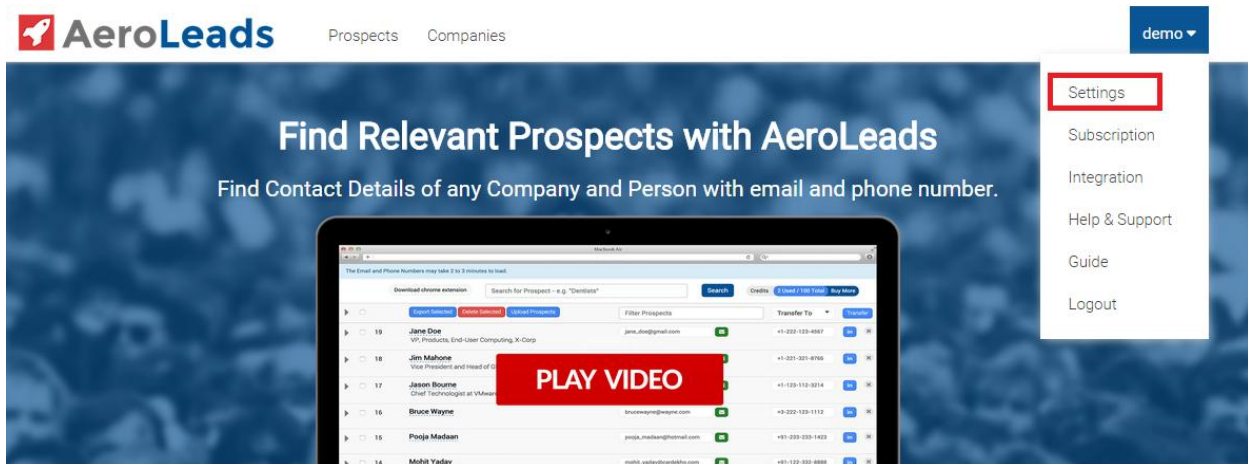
AeroLeads

Prospects Companies

demo

Settings

Subscription

Integration

Help & Support

Guide

Logout

Find Relevant Prospects with AeroLeads

Find Contact Details of any Company and Person with email and phone number.

Macbook Air

The Email and Phone Numbers may take 2 to 3 minutes to load.

Download chrome extension

Search for Prospect - e.g. "Dentists"

Search

Credits 3 Used / 100 Total Buy More

Export Selected Delete Selected Upload Prospects

Filter Prospects

Transfer To

Transfer

| | | | | |
|---|---|---|---|---|
| 19 | Jane Doe<br>VP, Products, End-User Computing, X-Corp | jane_doe@gmail.com | +1-222-123-4567 | in |
| 18 | Jim Mahone<br>Vice President and Head of G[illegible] | | +1-221-321-8766 | in |
| 17 | Jason Bourne<br>Chief Technologist at VMwar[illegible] | | +1-123-112-3214 | in |
| 16 | Bruce Wayne | brucewayne@wayne.com | +3-222-123-1112 | in |
| 15 | Pooja Madaan | pooja_madaan@hotmail.com | +91-233-233-1423 | in |
| 14 | Mohit Yadav | mohit_yadav@cardekho.com | +91-122-332-8888 | in |

PLAY VIDEO